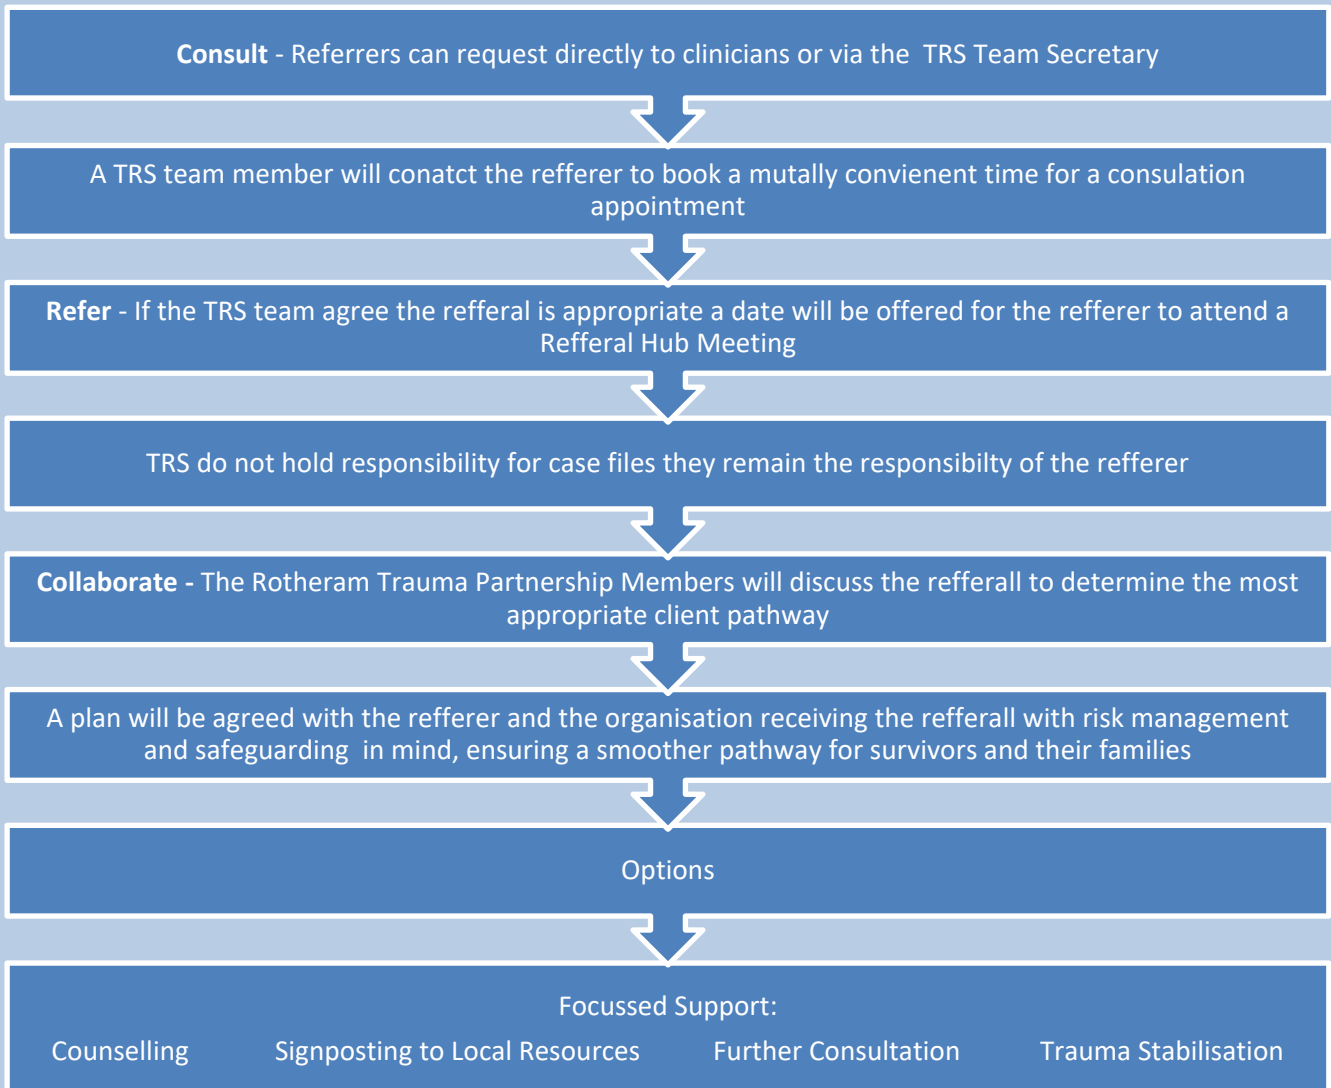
**Consult** - Referrers can request directly to clinicians or via the TRS Team Secretary

A TRS team member will conatct the refferer to book a mutally convienent time for a consulation appointment

**Refer** - If the TRS team agree the refferal is appropriate a date will be offered for the refferer to attend a Refferal Hub Meeting

TRS do not hold responsibility for case files they remain the responsibilty of the refferer

**Collaborate -** The Rotheram Trauma Partnership Members will discuss the refferall to determine the most appropriate client pathway

A plan will be agreed with the refferer and the organisation receiving the refferall with risk management and safeguarding in mind, ensuring a smoother pathway for survivors and their families

Options

Focussed Support:

Counselling

Signposting to Local Resources

Further Consultation

Trauma Stabilisation